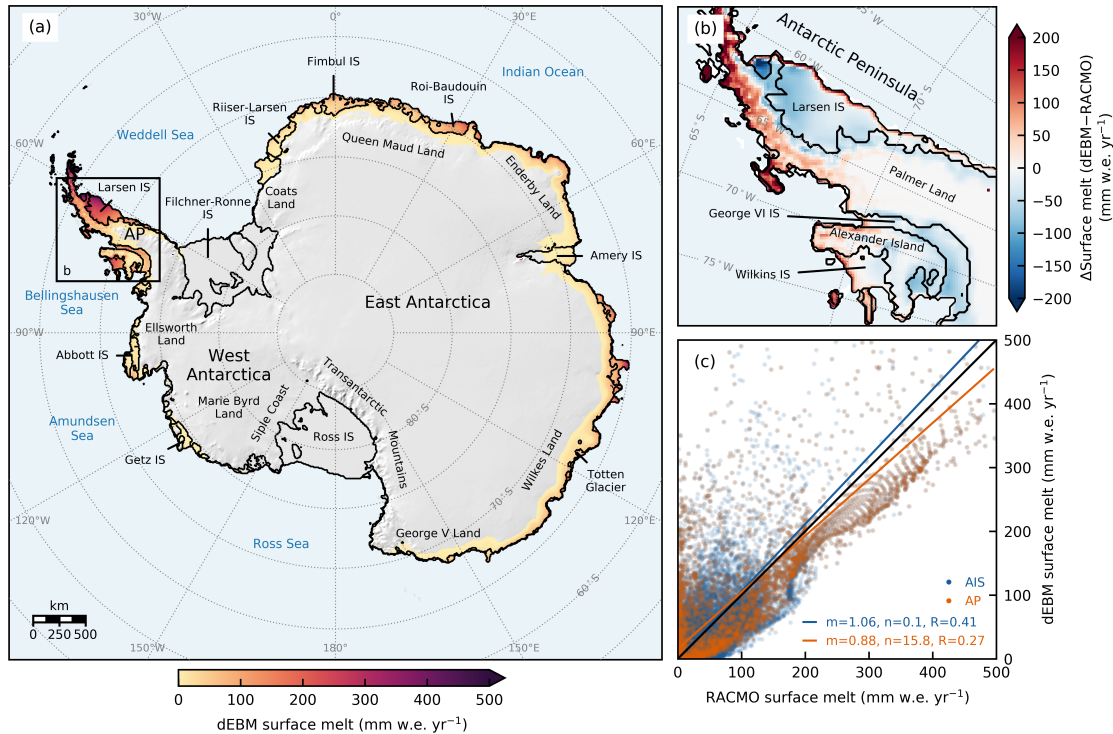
(a)

30°W
0°
30°E
Fimbul IS
Roi-Baudouin IS
Indian Ocean
Riiser-Larsen IS
Weddell Sea
Queen Maud Land
60°W
60°E
Larsen IS
Enderby Land
Coats Land
Filchner-Ronne IS
AP
b
Amery IS
Bellingshausen Sea
East Antarctica
90°W
90°E
Ellsworth Land
Abbott IS
West Antarctica
Transantarctic
Marie Byrd Land
Siple Coast
80°S
Amundsen Sea
Ross IS
Mountains
Wilkes Land
Totten Glacier
Getz IS
70°S
120°W
120°E
Ross Sea
George V Land
km
0 250 500
60°S
150°W
180°
150°E

0 100 200 300 400 500
dEBM surface melt (mm w.e. yr$^{-1}$)

(b)
Antarctic Peninsula
60°W
Larsen IS
65°S
70°W
Palmer Land
70°S
George VI IS
Alexander Island
75°S
Wilkins IS

200
150
100
50
0
−50
−100
−150
−200
ΔSurface melt (dEBM−RACMO) (mm w.e. yr$^{-1}$)

(c)
AIS
AP
m=1.06, n=0.1, R=0.41
m=0.88, n=15.8, R=0.27
0 100 200 300 400 500
RACMO surface melt (mm w.e. yr$^{-1}$)
0 100 200 300 400 500
dEBM surface melt (mm w.e. yr$^{-1}$)